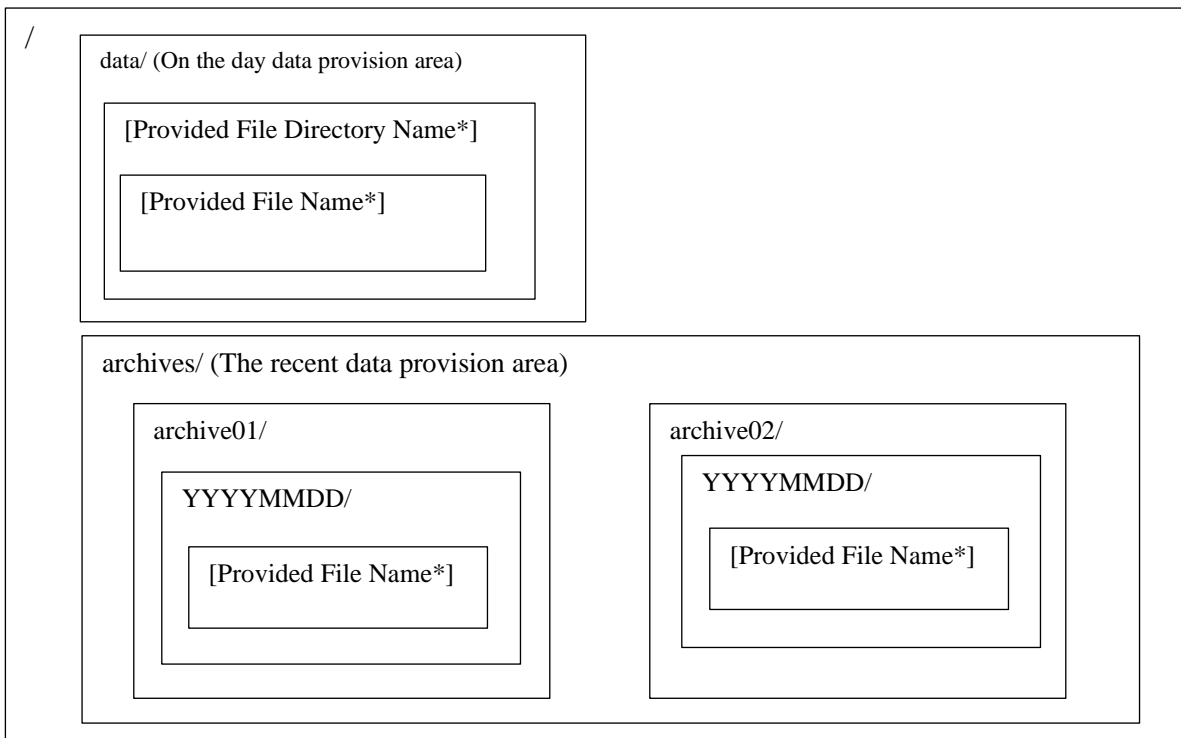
/

data/ (On the day data provision area)

[Provided File Directory Name*]

[Provided File Name*]

archives/ (The recent data provision area)

archive01/

YYYYMMDD/

[Provided File Name*]

archive02/

YYYYMMDD/

[Provided File Name*]